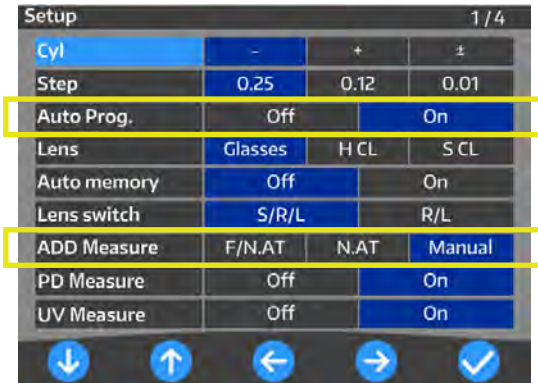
Setup 1/4

| | | | |
|---|---|---|---|
| Cyl | - | + | ± |
| Step | 0.25 | 0.12 | 0.01 |
| Auto Prog. | Off | | On |
| Lens | Glasses | H CL | S CL |
| Auto memory | Off | | On |
| Lens switch | S/R/L | | R/L |
| ADD Measure | F/N.AT | N.AT | Manual |
| PD Measure | Off | | On |
| UV Measure | Off | | On |